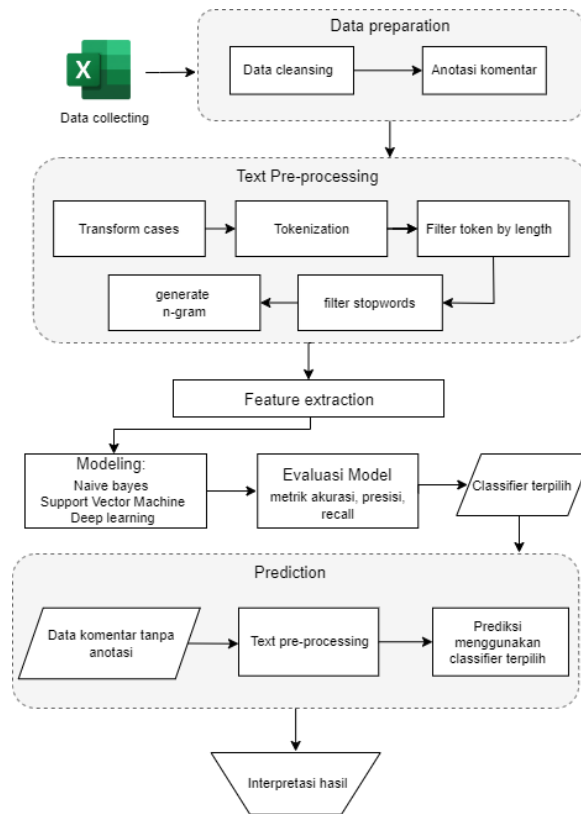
X

Data collecting

Data preparation

Data cleansing

Anotasi komentar

Text Pre-processing

Transform cases

Tokenization

Filter token by length

generate n-gram

filter stopwords

Feature extraction

Modeling:
Naive bayes
Support Vector Machine
Deep learning

Evaluasi Model
metrik akurasi, presisi, recall

Classifier terpilih

Prediction

Data komentar tanpa anotasi

Text pre-processing

Prediksi menggunakan classifier terpilih

Interpretasi hasil